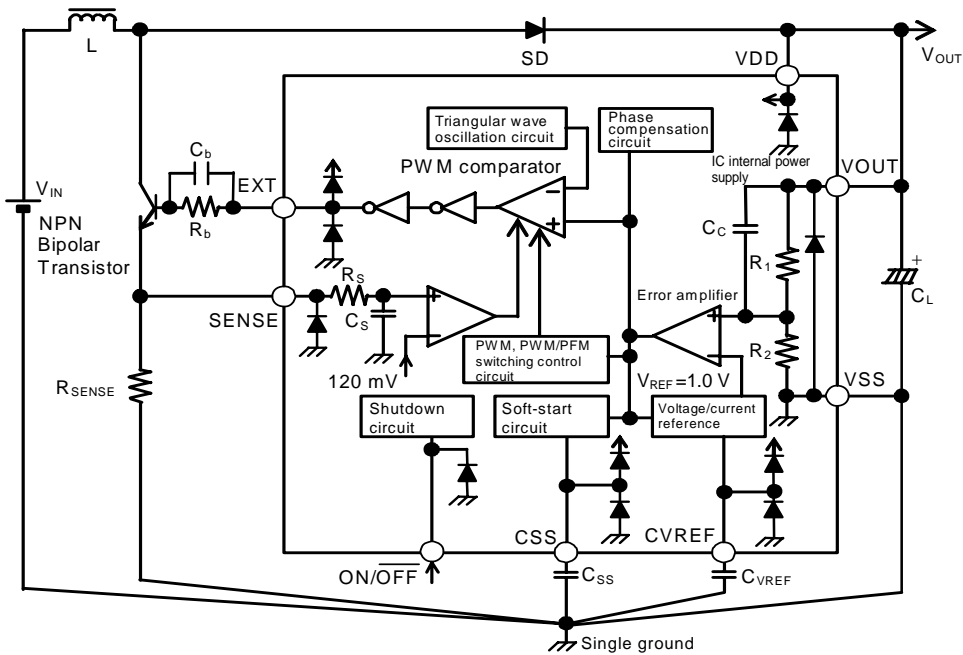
L

SD

VDD

$V_{OUT}$

Triangular wave oscillation circuit

Phase compensation circuit

$C_b$

EXT

PWM comparator

IC internal power supply

VOUT

$V_{IN}$

NPN Bipolar Transistor

$R_b$

$C_C$

$R_1$

$C_L$

$R_S$

SENSE

$C_S$

Error amplifier

PWM, PWM/PFM switching control circuit

$R_2$

120 mV

$V_{REF}$=1.0 V

$R_{SENSE}$

VSS

Shutdown circuit

Soft-start circuit

Voltage/current reference

CSS

CVREF

ON/$\overline{OFF}$

$C_{SS}$

$C_{VREF}$

Single ground